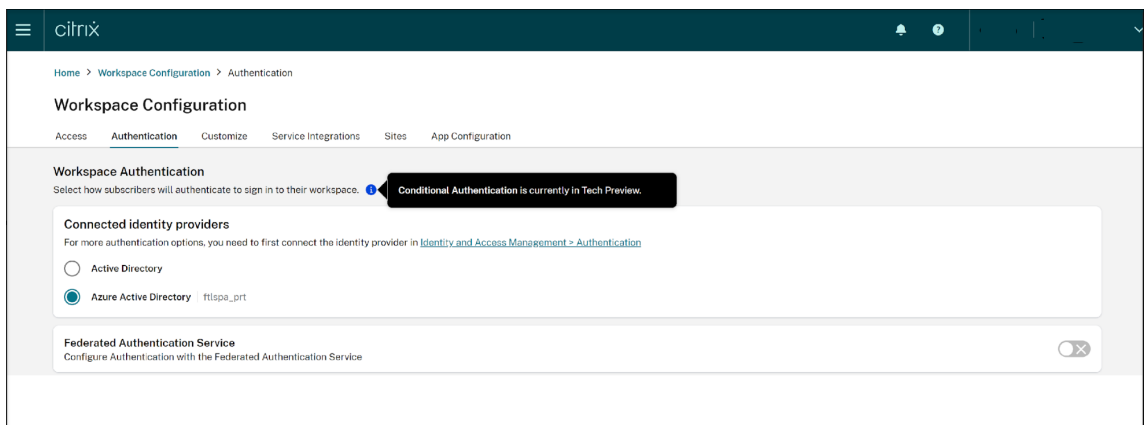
citrix

Home > Workspace Configuration > Authentication

Workspace Configuration

Access Authentication Customize Service Integrations Sites App Configuration

Workspace Authentication
Select how subscribers will authenticate to sign in to their workspace.

Conditional Authentication is currently in Tech Preview.

Connected identity providers
For more authentication options, you need to first connect the identity provider in Identity and Access Management > Authentication

Active Directory

Azure Active Directory | ftlspa_prt

Federated Authentication Service
Configure Authentication with the Federated Authentication Service